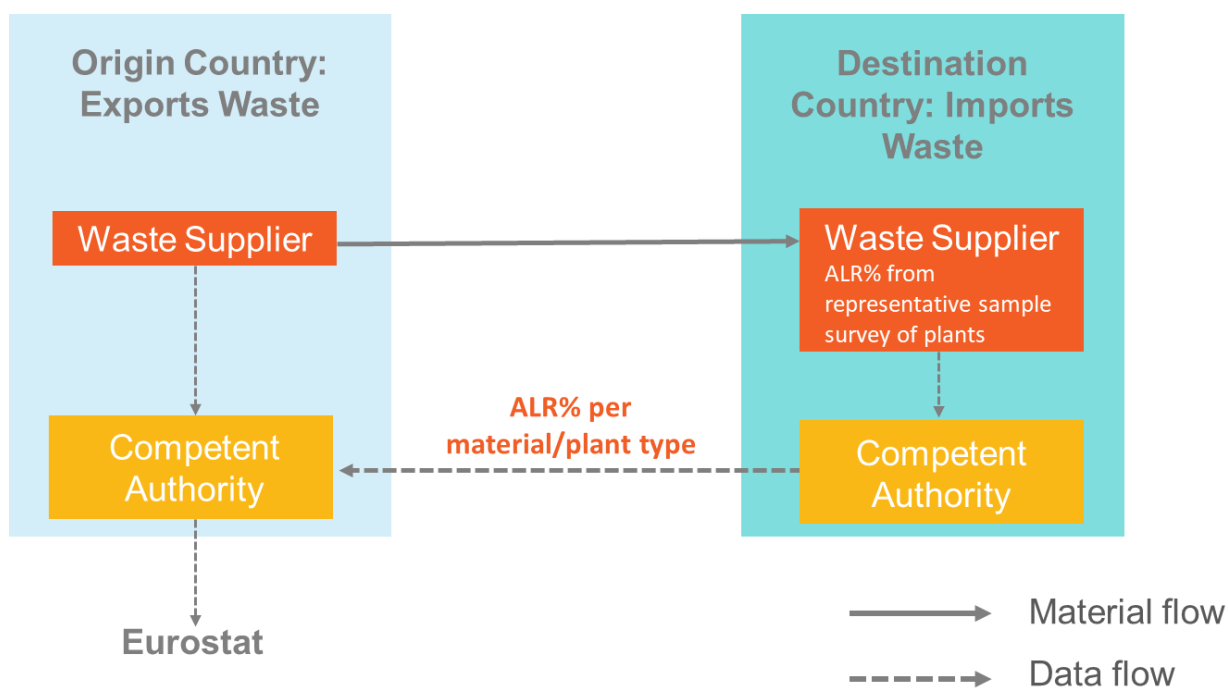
Origin Country: Exports Waste

Destination Country: Imports Waste

Waste Supplier

Waste Supplier
ALR% from representative sample survey of plants

ALR% per material/plant type

Competent Authority

Competent Authority

Eurostat

Material flow

Data flow